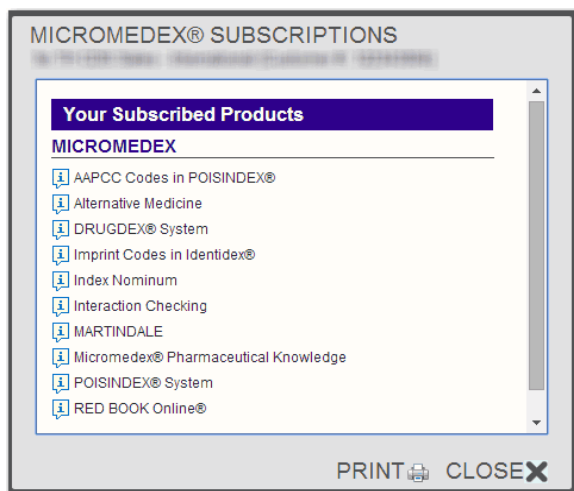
MICROMEDEX® SUBSCRIPTIONS

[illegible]

Your Subscribed Products

MICROMEDEX

AAPCC Codes in POISINDEX®

Alternative Medicine

DRUGDEX® System

Imprint Codes in Identidex®

Index Nominum

Interaction Checking

MARTINDALE

Micromedex® Pharmaceutical Knowledge

POISINDEX® System

RED BOOK Online®

PRINT CLOSE